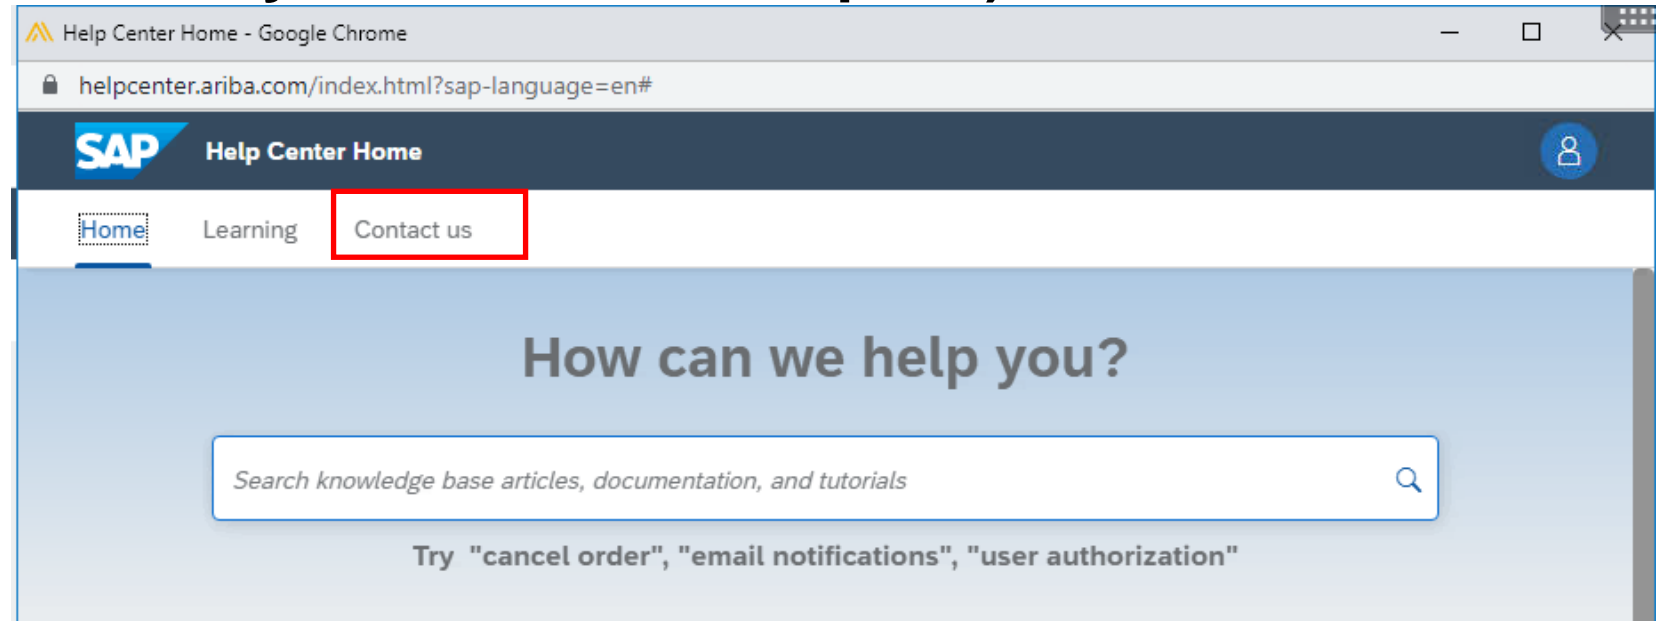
Help Center Home - Google Chrome

helpcenter.ariba.com/index.html?sap-language=en#

SAP Help Center Home

Home Learning Contact us

How can we help you?

Search knowledge base articles, documentation, and tutorials

Try "cancel order", "email notifications", "user authorization"